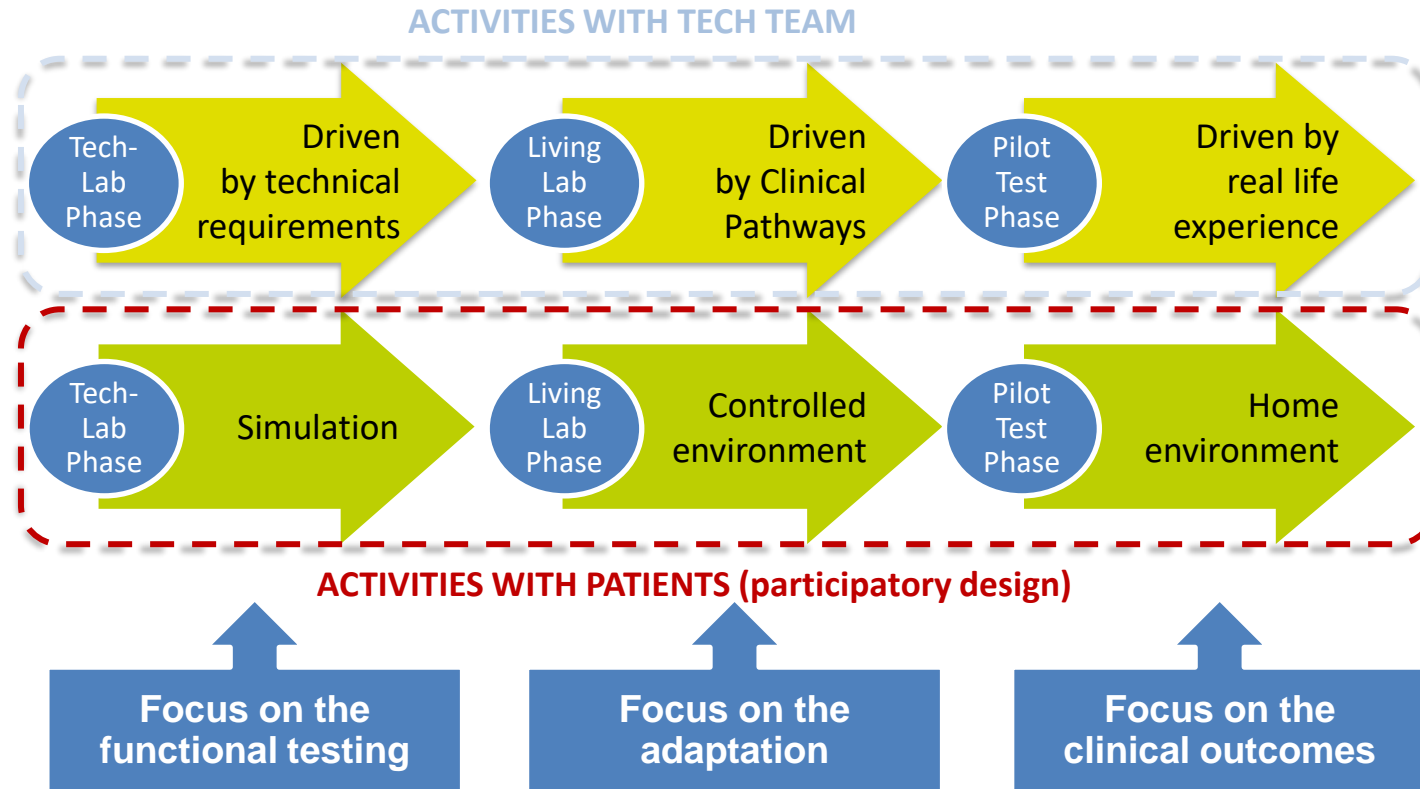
ACTIVITIES WITH TECH TEAM

Tech-Lab Phase

Driven by technical requirements

Living Lab Phase

Driven by Clinical Pathways

Pilot Test Phase

Driven by real life experience

Tech-Lab Phase

Simulation

Living Lab Phase

Controlled environment

Pilot Test Phase

Home environment

ACTIVITIES WITH PATIENTS (participatory design)

Focus on the functional testing

Focus on the adaptation

Focus on the clinical outcomes